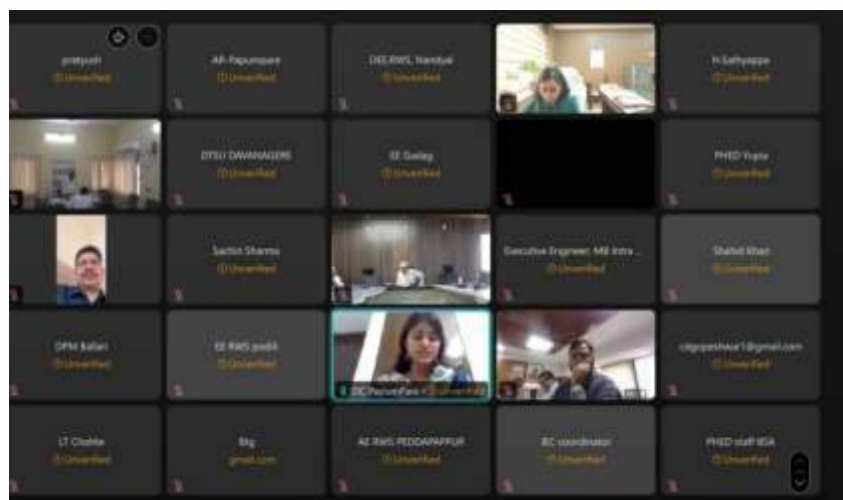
pratyush
Unverified

AR-Papumpare
Unverified

DEE RWS, Nandyal
Unverified

H Sathyappa
Unverified

DTSU DAVANAGERE
Unverified

EE Gadag
Unverified

PHED Yupia
Unverified

Sachin Sharma
Unverified

Executive Engineer, MB Intra...
Unverified

Shahid Khan
Unverified

DPM Ballari
Unverified

EE RWS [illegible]
Unverified

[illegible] Unverified

citypeshwar1@gmail.com
Unverified

LT Chohte
Unverified

Btg
gmail.com

AE RWS PEDDAPAPPUR
Unverified

IEC coordinator
Unverified

PHED staff BDA
Unverified